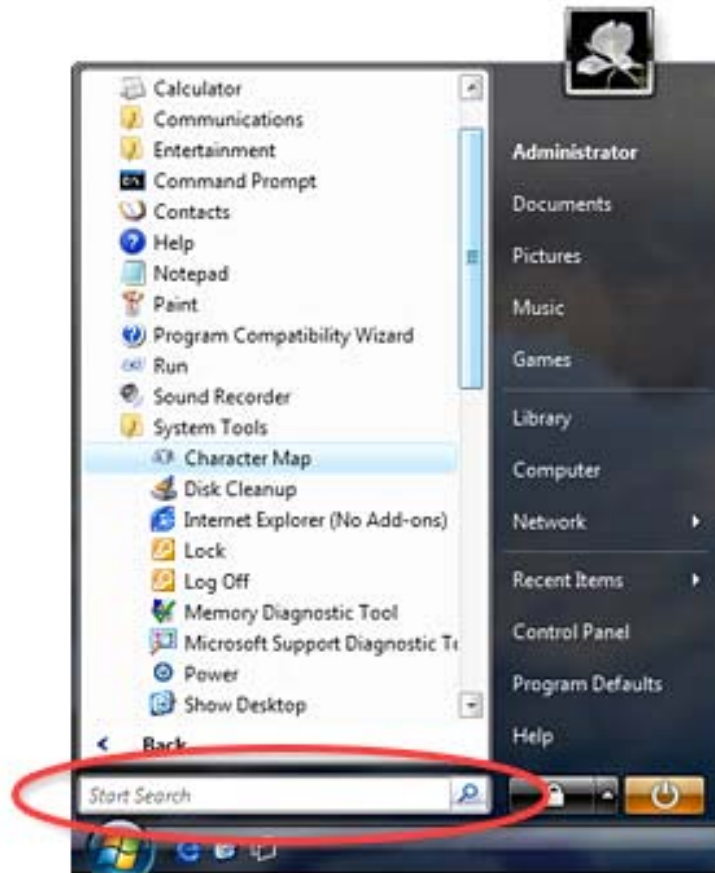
Calculator
Communications
Entertainment
Command Prompt
Contacts
Help
Notepad
Paint
Program Compatibility Wizard
Run
Sound Recorder
System Tools
Character Map
Disk Cleanup
Internet Explorer (No Add-ons)
Lock
Log Off
Memory Diagnostic Tool
Microsoft Support Diagnostic T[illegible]
Power
Show Desktop
Back
Start Search

Administrator
Documents
Pictures
Music
Games
Library
Computer
Network
Recent Items
Control Panel
Program Defaults
Help